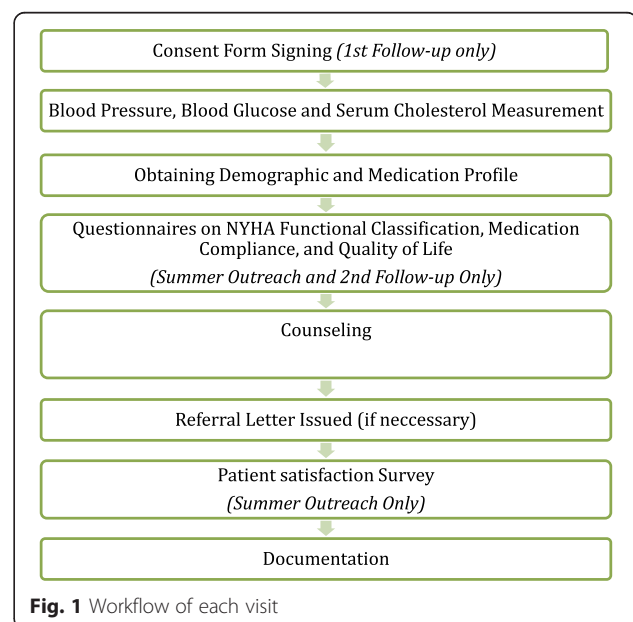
Consent Form Signing *(1st Follow-up only)*

Blood Pressure, Blood Glucose and Serum Cholesterol Measurement

Obtaining Demographic and Medication Profile

Questionnaires on NYHA Functional Classification, Medication Compliance, and Quality of Life
*(Summer Outreach and 2nd Follow-up Only)*

Counseling

Referral Letter Issued (if neccessary)

Patient satisfaction Survey
*(Summer Outreach Only)*

Documentation

**Fig. 1** Workflow of each visit